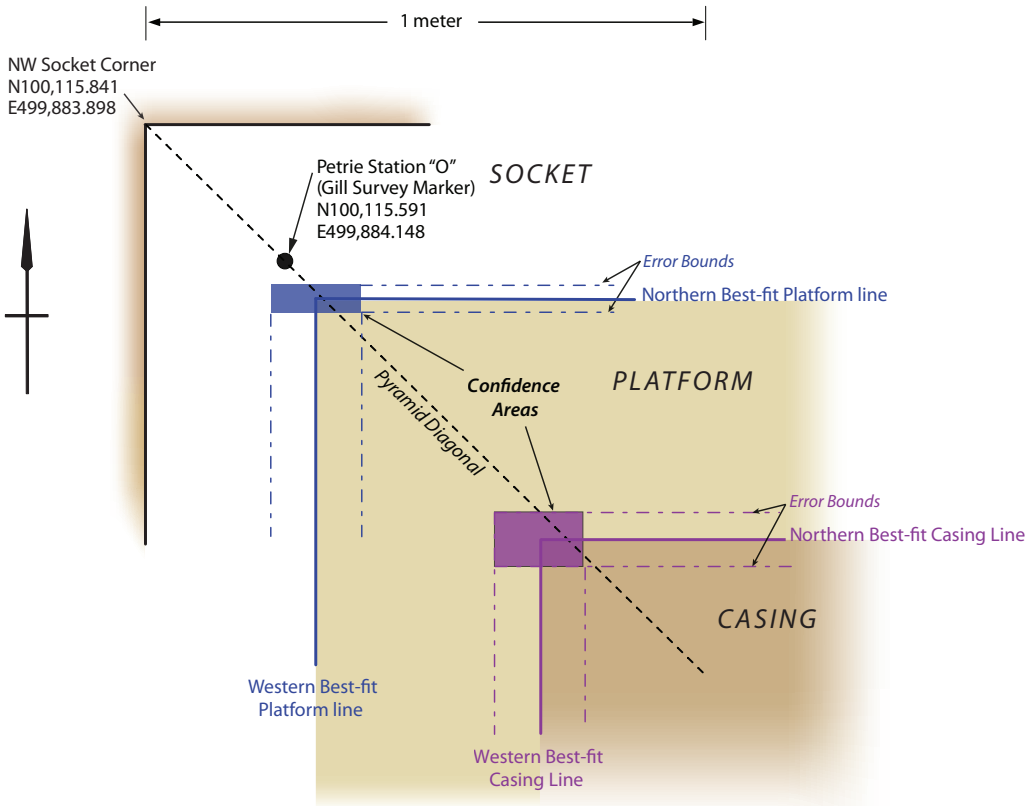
1 meter

NW Socket Corner
N100,115.841
E499,883.898

Petrie Station "O"
(Gill Survey Marker)
N100,115.591
E499,884.148

SOCKET

Error Bounds

Northern Best-fit Platform line

Confidence Areas

PLATFORM

Pyramid Diagonal

Error Bounds

Northern Best-fit Casing Line

CASING

Western Best-fit Platform line

Western Best-fit Casing Line